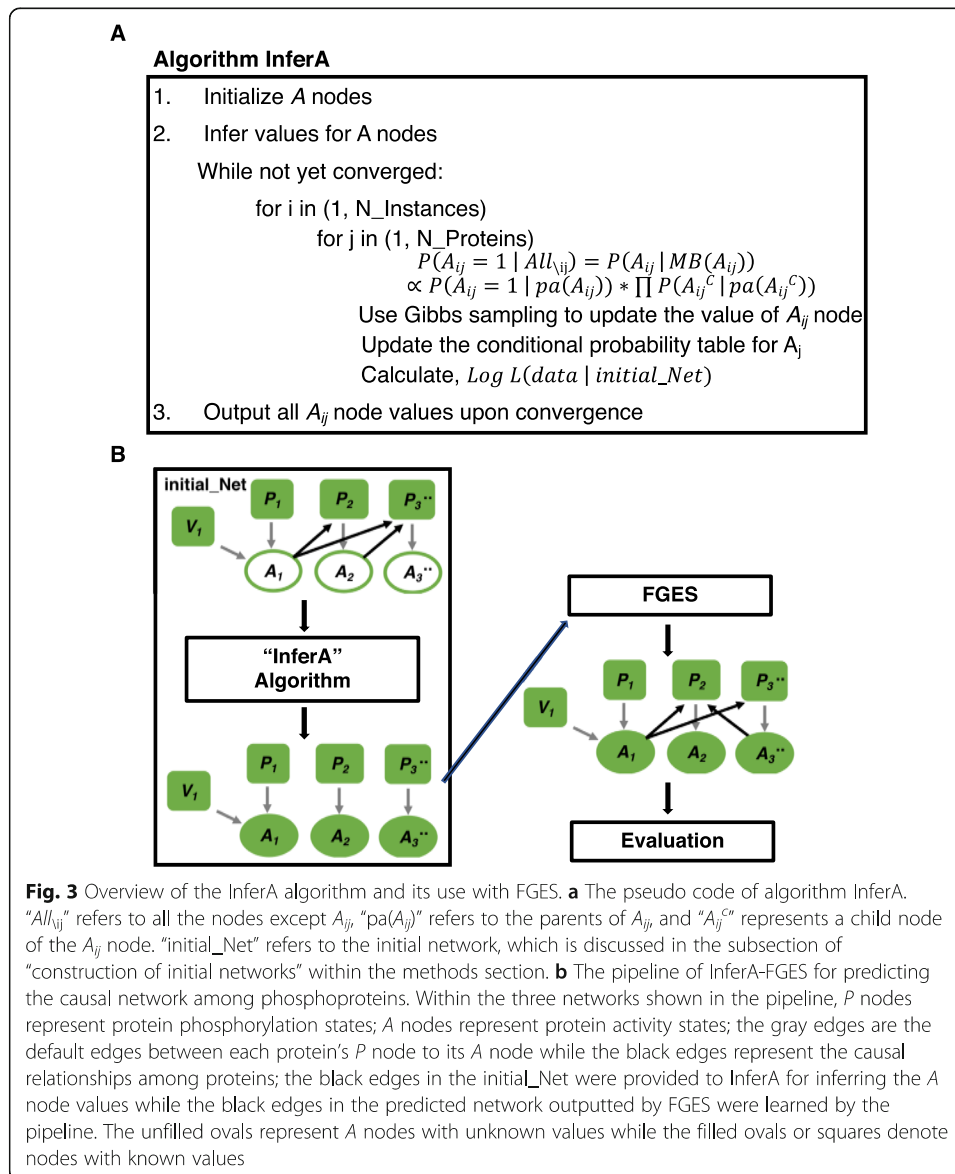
A

Algorithm InferA

1. Initialize $A$ nodes

2. Infer values for A nodes

While not yet converged:

for i in (1, N_Instances)

for j in (1, N_Proteins)

$P(A_{ij} = 1 \mid All_{\setminus ij}) = P(A_{ij} \mid MB(A_{ij}))$
$\propto P(A_{ij} = 1 \mid pa(A_{ij})) * \prod P(A_{ij}{}^{C} \mid pa(A_{ij}{}^{C}))$

Use Gibbs sampling to update the value of $A_{ij}$ node

Update the conditional probability table for $A_j$

Calculate, $Log\ L(data \mid initial\_Net)$

3. Output all $A_{ij}$ node values upon convergence

B

initial_Net

$P_1$ $P_2$ $P_3$·· $V_1$ $A_1$ $A_2$ $A_3$··

"InferA" Algorithm

$P_1$ $P_2$ $P_3$·· $V_1$ $A_1$ $A_2$ $A_3$··

FGES

$P_1$ $P_2$ $P_3$·· $V_1$ $A_1$ $A_2$ $A_3$··

Evaluation

Fig. 3 Overview of the InferA algorithm and its use with FGES. a The pseudo code of algorithm InferA. "$All_{\setminus ij}$" refers to all the nodes except $A_{ij}$, "pa($A_{ij}$)" refers to the parents of $A_{ij}$, and "$A_{ij}{}^{C}$" represents a child node of the $A_{ij}$ node. "initial_Net" refers to the initial network, which is discussed in the subsection of "construction of initial networks" within the methods section. b The pipeline of InferA-FGES for predicting the causal network among phosphoproteins. Within the three networks shown in the pipeline, $P$ nodes represent protein phosphorylation states; $A$ nodes represent protein activity states; the gray edges are the default edges between each protein's $P$ node to its $A$ node while the black edges represent the causal relationships among proteins; the black edges in the initial_Net were provided to InferA for inferring the $A$ node values while the black edges in the predicted network outputted by FGES were learned by the pipeline. The unfilled ovals represent $A$ nodes with unknown values while the filled ovals or squares denote nodes with known values